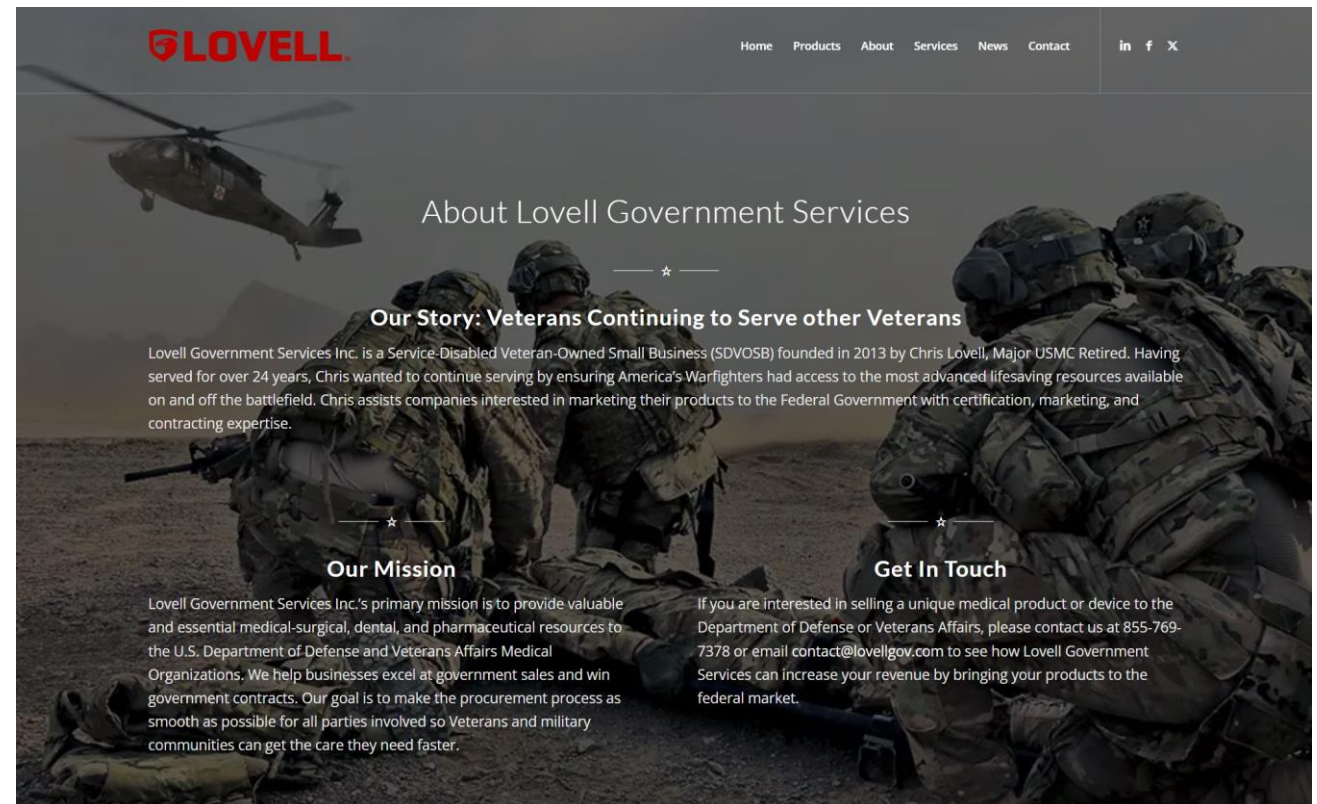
LOVELL

Home Products About Services News Contact

in f X

About Lovell Government Services

Our Story: Veterans Continuing to Serve other Veterans

Lovell Government Services Inc. is a Service-Disabled Veteran-Owned Small Business (SDVOSB) founded in 2013 by Chris Lovell, Major USMC Retired. Having served for over 24 years, Chris wanted to continue serving by ensuring America's Warfighters had access to the most advanced lifesaving resources available on and off the battlefield. Chris assists companies interested in marketing their products to the Federal Government with certification, marketing, and contracting expertise.

Our Mission

Lovell Government Services Inc.'s primary mission is to provide valuable and essential medical-surgical, dental, and pharmaceutical resources to the U.S. Department of Defense and Veterans Affairs Medical Organizations. We help businesses excel at government sales and win government contracts. Our goal is to make the procurement process as smooth as possible for all parties involved so Veterans and military communities can get the care they need faster.

Get In Touch

If you are interested in selling a unique medical product or device to the Department of Defense or Veterans Affairs, please contact us at 855-769-7378 or email contact@lovellgov.com to see how Lovell Government Services can increase your revenue by bringing your products to the federal market.